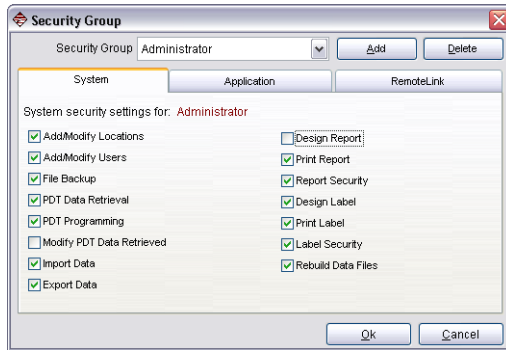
Security Group

Security Group Administrator

Add

Delete

System

Application

RemoteLink

System security settings for: Administrator

Add/Modify Locations

Add/Modify Users

File Backup

PDT Data Retrieval

PDT Programming

Modify PDT Data Retrieved

Import Data

Export Data

Design Report

Print Report

Report Security

Design Label

Print Label

Label Security

Rebuild Data Files

Ok

Cancel